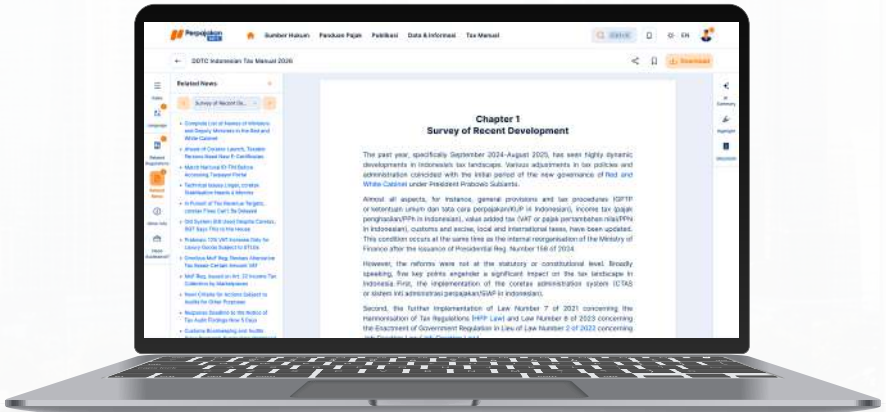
Perpajakan DDTC

Sumber Hukum Panduan Pajak Publikasi Data & Informasi Tax Manual

Search EN

DDTC Indonesian Tax Manual 2026

Download

Related News

Survey of Recent De...

Index

Language

Related Regulations

Related News

Ideas Info

Need Assistance?

Summary

Highlight

Bookmark

• Complete List of Names of Ministers and Deputy Ministers in the Red and White Cabinet
• Ahead of Coretax Launch, Taxable Persons Need New E-Certificates
• Watch National ID-TIN Before Accessing Taxpayer Portal
• Technical Issues Linger, Coretax Stabilization Needs 6 Months
• In Pursuit of Tax Revenue Targets, Jokowi Fines Can't Be Delayed
• Old System Still Used Despite Coretax, DGT Says This Is the Issue
• Prabowo: 12% VAT Increase Only for Luxury Goods Subject to STLGs
• Omnibus MoF Reg. Revises Alternative Tax Bases Certain Amount VAT
• MoF Reg. Issued on Art. 22 Income Tax Collection by Marketplaces
• Have Criteria for Actions Subject to Audits for Other Purposes
• Response Deadline to the Notice of Tax Audit Findings Now 5 Days
• Customs Bookkeeping and Audits

Chapter 1
Survey of Recent Development

The past year, specifically September 2024-August 2025, has seen highly dynamic developments in Indonesia's tax landscape. Various adjustments in tax policies and administration coincided with the initial period of the new governance of Red and White Cabinet under President Prabowo Subianto.

Almost all aspects, for instance, general provisions and tax procedures (GPTP or ketentuan umum dan tata cara perpajakan/KUP in Indonesian), income tax (pajak penghasilan/PPh in Indonesian), value added tax (VAT or pajak pertambahan nilai/PPN in Indonesian), customs and excise, local and international taxes, have been updated. This condition occurs at the same time as the internal reorganisation of the Ministry of Finance after the issuance of Presidential Reg. Number 158 of 2024.

However, the reforms were not at the statutory or constitutional level. Broadly speaking, five key points engender a significant impact on the tax landscape in Indonesia. First, the implementation of the coretax administration system (CTAS or sistem inti administrasi perpajakan/SIAP in Indonesian).

Second, the further implementation of Law Number 7 of 2021 concerning the Harmonisation of Tax Regulations (HPP Law) and Law Number 6 of 2023 concerning the Enactment of Government Regulation in Lieu of Law Number 2 of 2022 concerning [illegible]